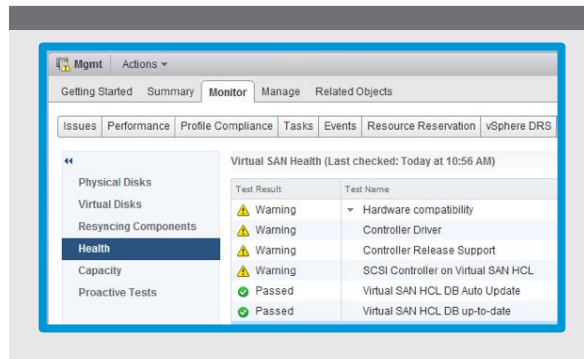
Mgmt | Actions ▾

Getting Started | Summary | Monitor | Manage | Related Objects

Issues | Performance | Profile Compliance | Tasks | Events | Resource Reservation | vSphere DRS

««

Physical Disks
Virtual Disks
Resyncing Components
Health
Capacity
Proactive Tests

Virtual SAN Health (Last checked: Today at 10:56 AM)

| Test Result | Test Name |
|---|---|
| Warning | ▾ Hardware compatibility |
| Warning | Controller Driver |
| Warning | Controller Release Support |
| Warning | SCSI Controller on Virtual SAN HCL |
| Passed | Virtual SAN HCL DB Auto Update |
| Passed | Virtual SAN HCL DB up-to-date |